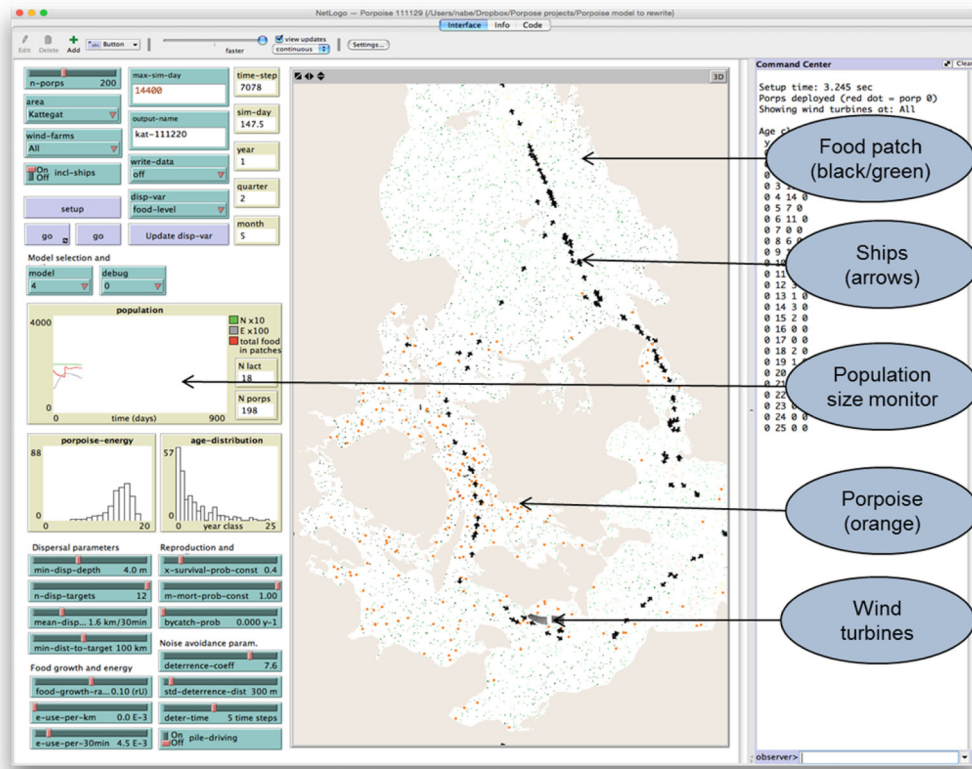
NetLogo — Porpoise 111129 (/Users/nabe/Dropbox/Porpose projects/Porpoise model to rewrite)

Interface Info Code

Edit Delete Add Button

faster

view updates
continuous

Settings...

n-porps 200

area
Kattegat

wind-farms
All

On Off incl-ships

setup

go go

max-sim-day
14400

output-name
kat-111220

write-data
off

disp-var
food-level

Update disp-var

time-step
7078

sim-day
147.5

year
1

quarter
2

month
5

Model selection and

model
4

debug
0

population
4000
0
0 time (days) 900

N x10
E x100
total food in patches

N lact
18

N porps
198

porpoise-energy
88
0
0 20

age-distribution
57
0
0 year class 25

Dispersal parameters

min-disp-depth 4.0 m

n-disp-targets 12

mean-disp... 1.6 km/30min

min-dist-to-target 100 km

Food growth and energy

food-growth-ra... 0.10 (rU)

e-use-per-km 0.0 E-3

e-use-per-30min 4.5 E-3

Reproduction and

x-survival-prob-const 0.4

m-mort-prob-const 1.00

bycatch-prob 0.000 y-1

Noise avoidance param.

deterrence-coeff 7.6

std-deterrence-dist 300 m

deter-time 5 time steps

On Off pile-driving

3D

Command Center

Clear

Setup time: 3.245 sec
Porps deployed (red dot = porp 0)
Showing wind turbines at: All

Age cl
Y
0
0
0 3 11 0
0 4 14 0
0 5 7 0
0 6 11 0
0 7 0 0
0 8 6 0
0 9
0 10
0 11
0 12
0 12 3
0 13 1 0
0 14 3 0
0 15 2 0
0 16 0 0
0 17 0 0
0 18 2 0
0 19 1 0
0 20
0 21
0 22
0 23 0
0 24 0 0
0 25 0 0

observer>

Food patch (black/green)

Ships (arrows)

Population size monitor

Porpoise (orange)

Wind turbines